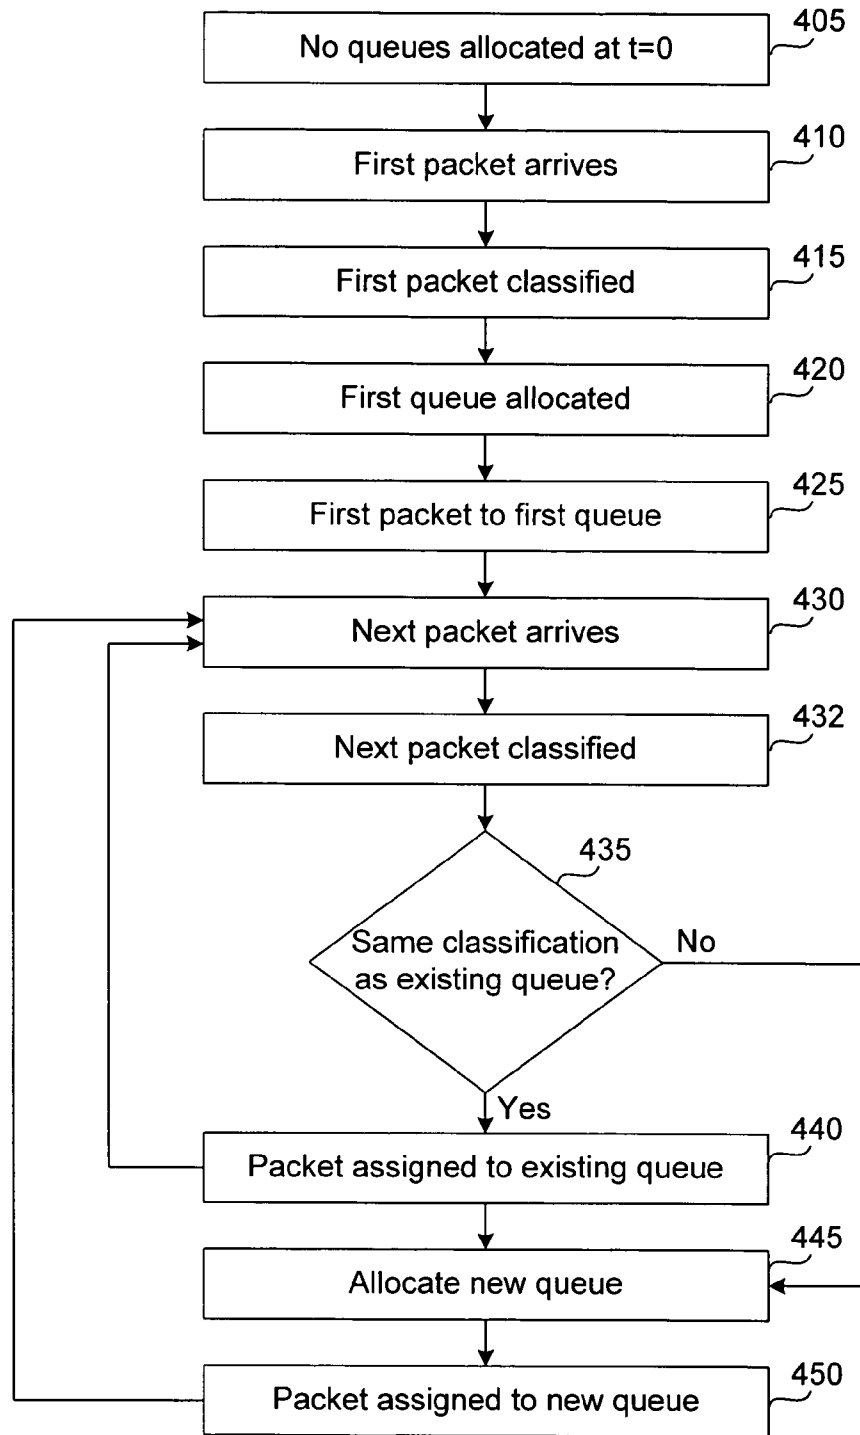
No queues allocated at t=0
405

First packet arrives
410

First packet classified
415

First queue allocated
420

First packet to first queue
425

Next packet arrives
430

Next packet classified
432

435
Same classification as existing queue?
No
Yes

Packet assigned to existing queue
440

Allocate new queue
445

Packet assigned to new queue
450